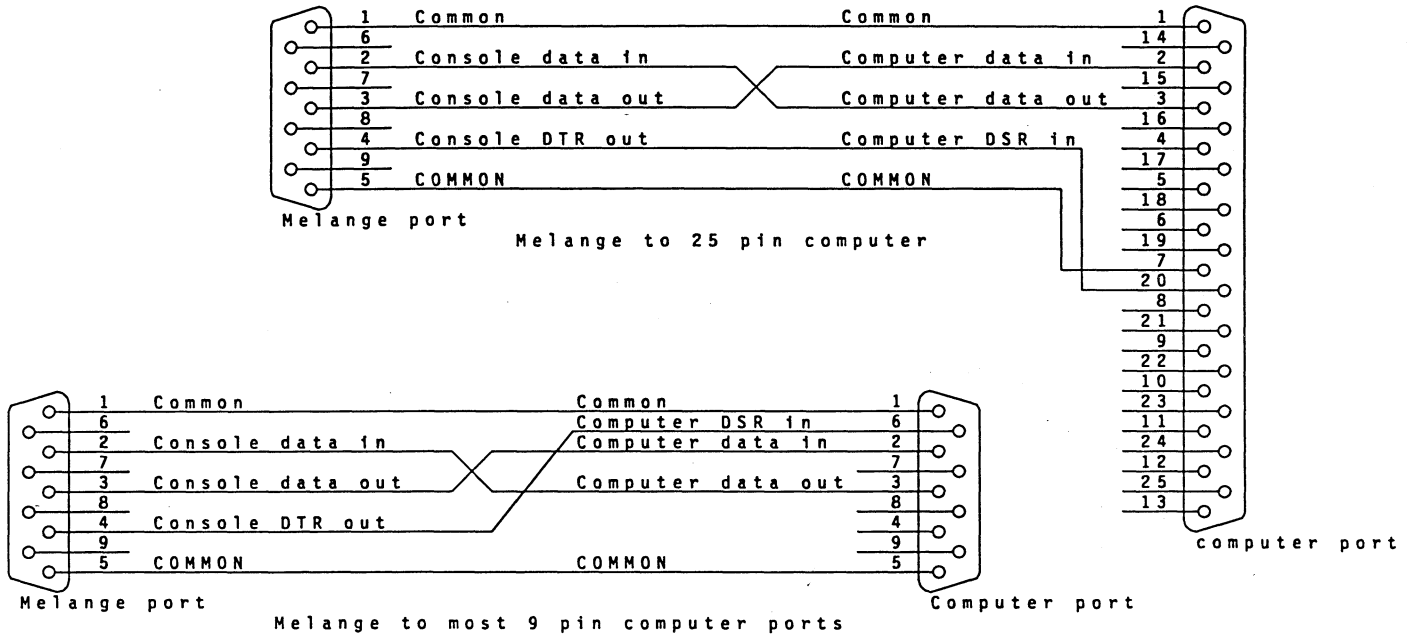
1 Common
6
2 Console data in
7
3 Console data out
8
4 Console DTR out
9
5 COMMON

Common 1
14
Computer data in 2
15
Computer data out 3
16
Computer DSR in 4
17
COMMON 5
18
6
19
7
20
8
21
9
22
10
23
11
24
12
25
13

Melange port

Melange to 25 pin computer

computer port

1 Common
6
2 Console data in
7
3 Console data out
8
4 Console DTR out
9
5 COMMON

Common 1
Computer DSR in 6
Computer data in 2
7
Computer data out 3
8
4
9
COMMON 5

Melange port

Computer port

Melange to most 9 pin computer ports